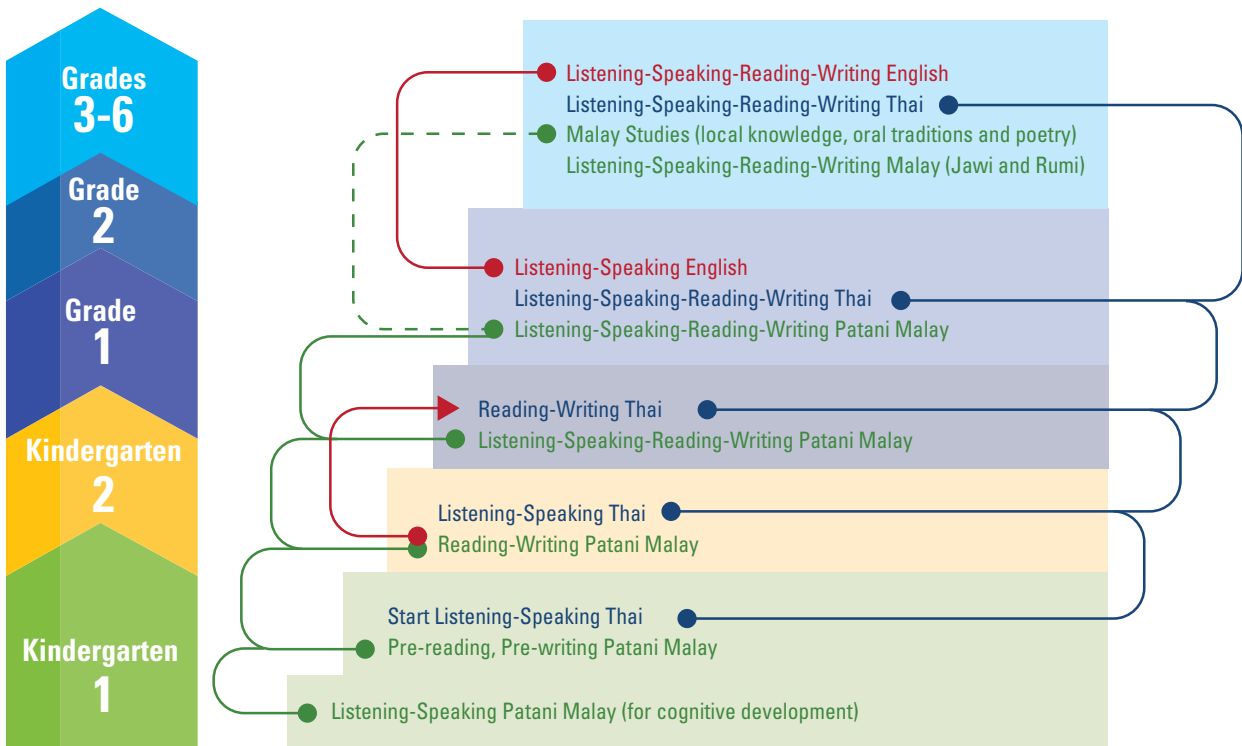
Grades 3-6

Grade 2

Grade 1

Kindergarten 2

Kindergarten 1

Listening-Speaking-Reading-Writing English
Listening-Speaking-Reading-Writing Thai
Malay Studies (local knowledge, oral traditions and poetry)
Listening-Speaking-Reading-Writing Malay (Jawi and Rumi)

Listening-Speaking English
Listening-Speaking-Reading-Writing Thai
Listening-Speaking-Reading-Writing Patani Malay

Reading-Writing Thai
Listening-Speaking-Reading-Writing Patani Malay

Listening-Speaking Thai
Reading-Writing Patani Malay

Start Listening-Speaking Thai
Pre-reading, Pre-writing Patani Malay

Listening-Speaking Patani Malay (for cognitive development)